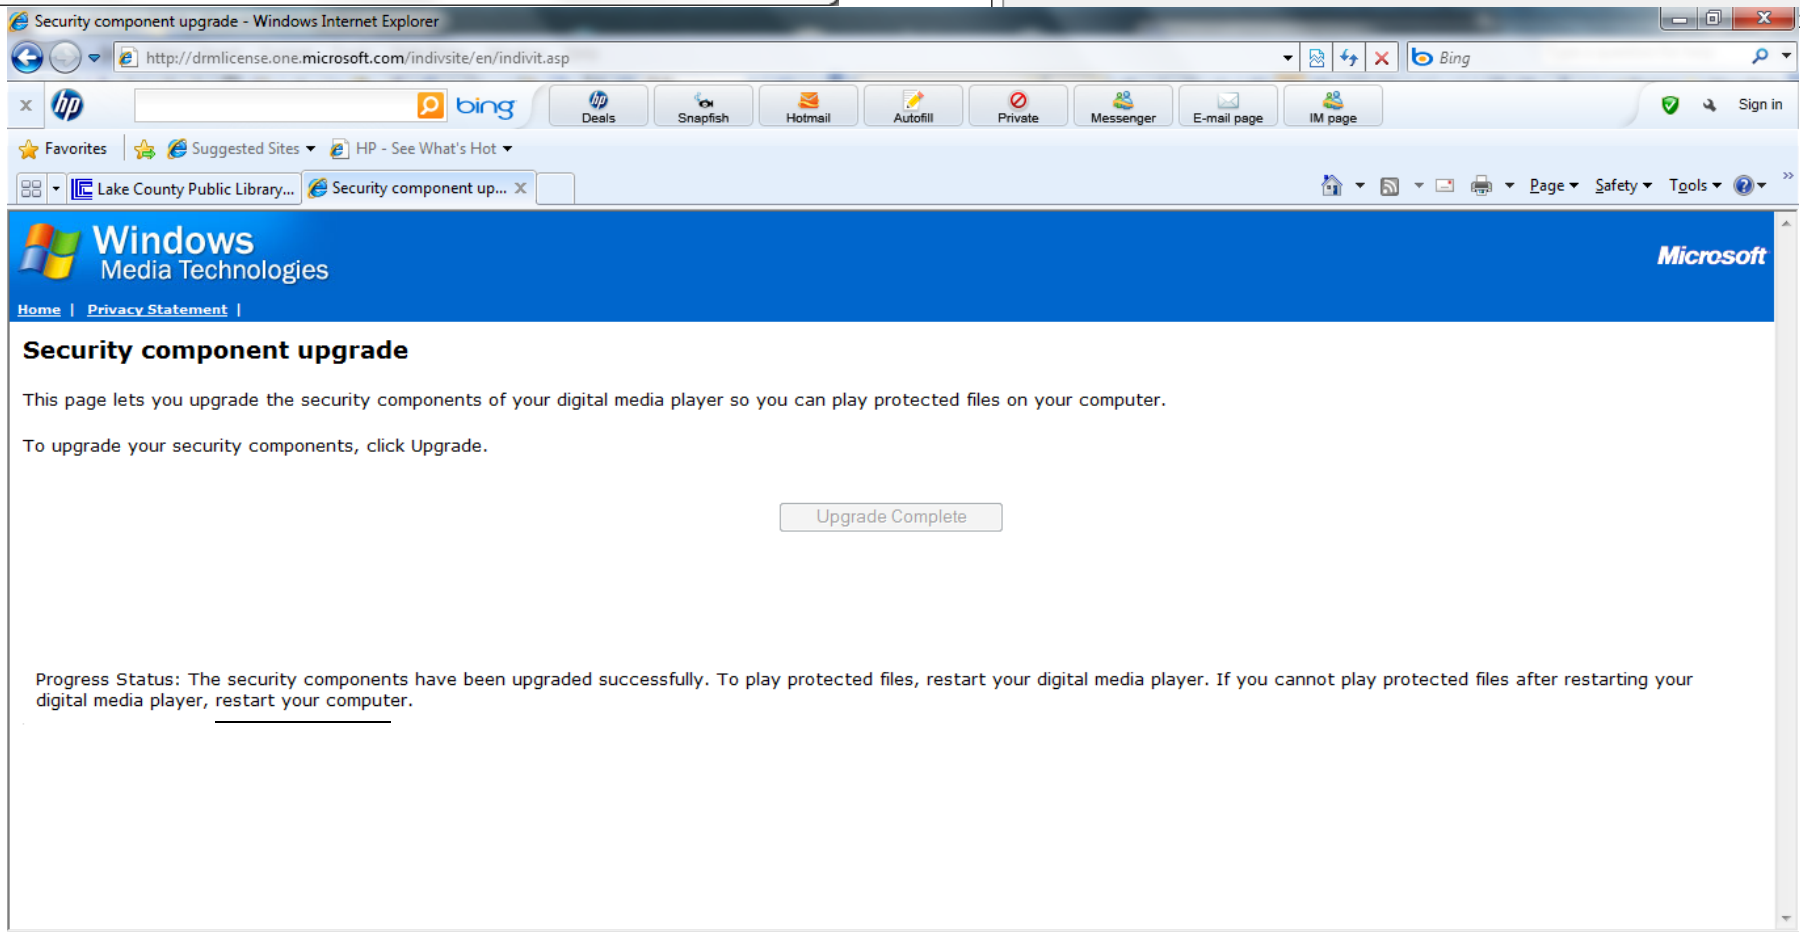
Security component upgrade - Windows Internet Explorer

http://drmlicense.one.microsoft.com/indivsite/en/indivit.asp

Bing

bing

Deals Snapfish Hotmail Autofill Private Messenger E-mail page IM page

Sign in

Favorites Suggested Sites HP - See What's Hot

Lake County Public Library... Security component up...

Page Safety Tools

Windows Media Technologies

Microsoft

Home | Privacy Statement |

Security component upgrade

This page lets you upgrade the security components of your digital media player so you can play protected files on your computer.

To upgrade your security components, click Upgrade.

Upgrade Complete

Progress Status: The security components have been upgraded successfully. To play protected files, restart your digital media player. If you cannot play protected files after restarting your digital media player, restart your computer.